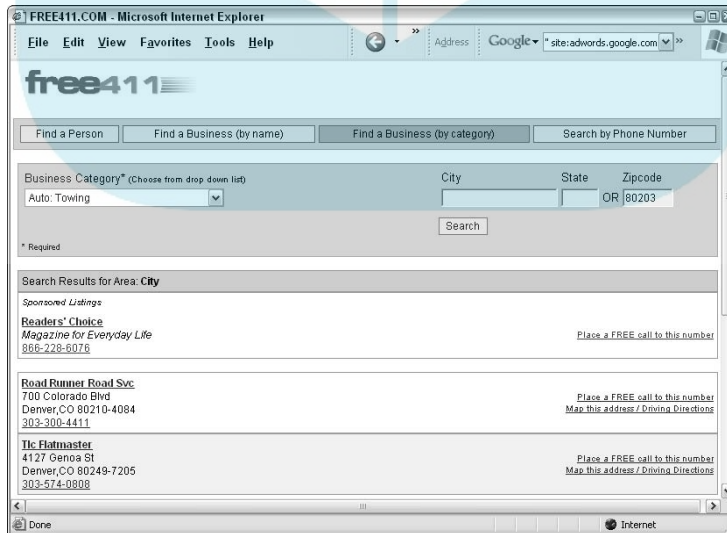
FREE411.COM - Microsoft Internet Explorer

File Edit View Favorites Tools Help

Address Google " site:adwords.google.com

free411

Find a Person | Find a Business (by name) | Find a Business (by category) | Search by Phone Number

Business Category* (Choose from drop down list)
Auto: Towing

City

State

Zipcode
OR 80203

Search

* Required

Search Results for Area: City

Sponsored Listings

Readers' Choice
Magazine for Everyday Life
866-228-6076

Place a FREE call to this number

Road Runner Road Svc
700 Colorado Blvd
Denver,CO 80210-4084
303-300-4411

Place a FREE call to this number
Map this address / Driving Directions

Tlc Flatmaster
4127 Genoa St
Denver,CO 80249-7205
303-574-0808

Place a FREE call to this number
Map this address / Driving Directions

Done

Internet